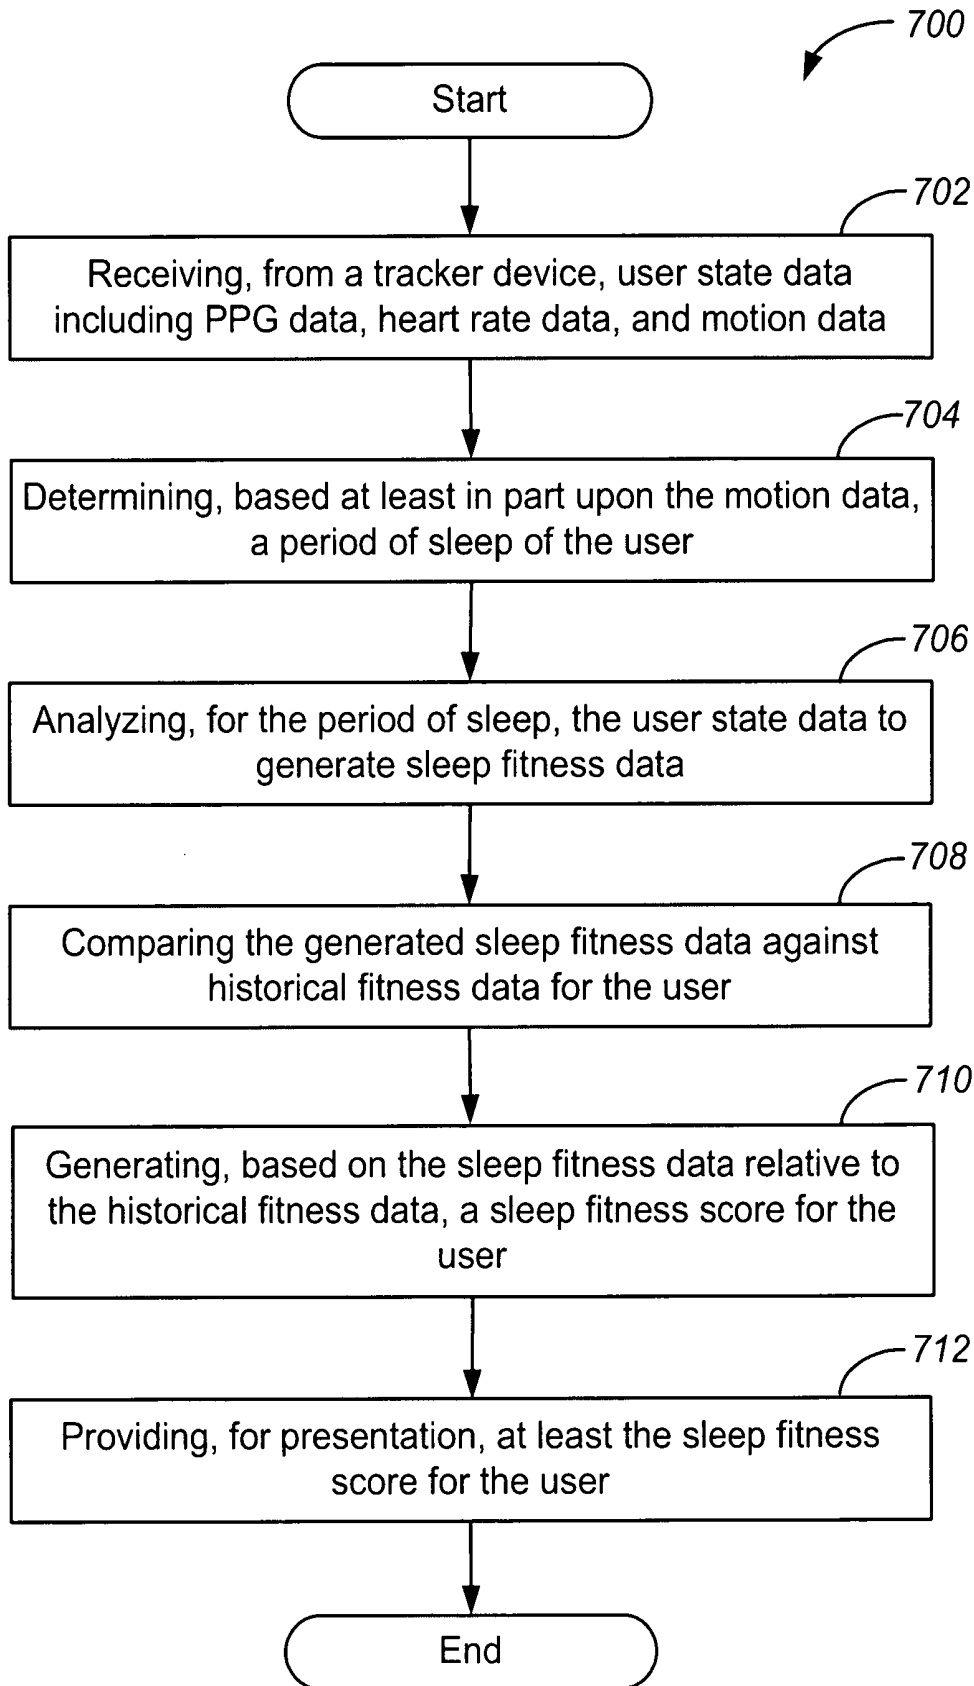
700

Start

702

Receiving, from a tracker device, user state data including PPG data, heart rate data, and motion data

704

Determining, based at least in part upon the motion data, a period of sleep of the user

706

Analyzing, for the period of sleep, the user state data to generate sleep fitness data

708

Comparing the generated sleep fitness data against historical fitness data for the user

710

Generating, based on the sleep fitness data relative to the historical fitness data, a sleep fitness score for the user

712

Providing, for presentation, at least the sleep fitness score for the user

End